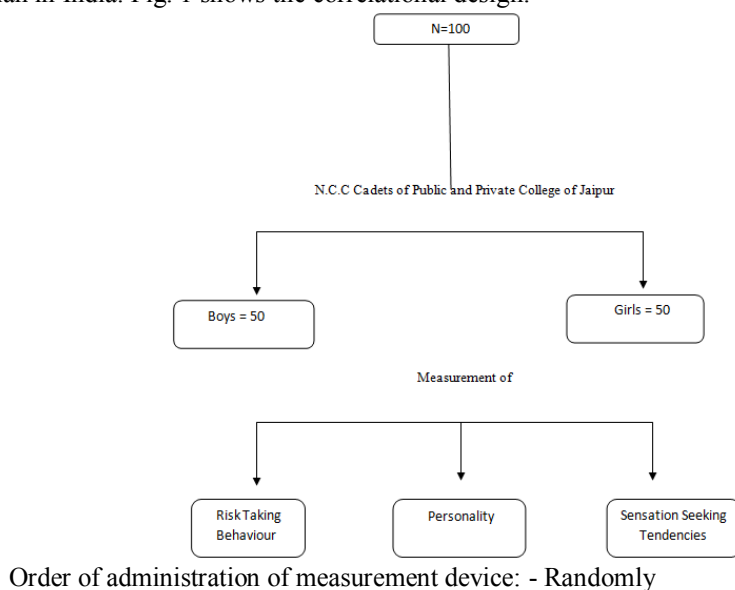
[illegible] in India. Fig. 1 shows the correlational design.

N=100

N.C.C Cadets of Public and Private College of Jaipur

Boys = 50

Girls = 50

Measurement of

Risk Taking Behaviour

Personality

Sensation Seeking Tendencies

Order of administration of measurement device: - Randomly